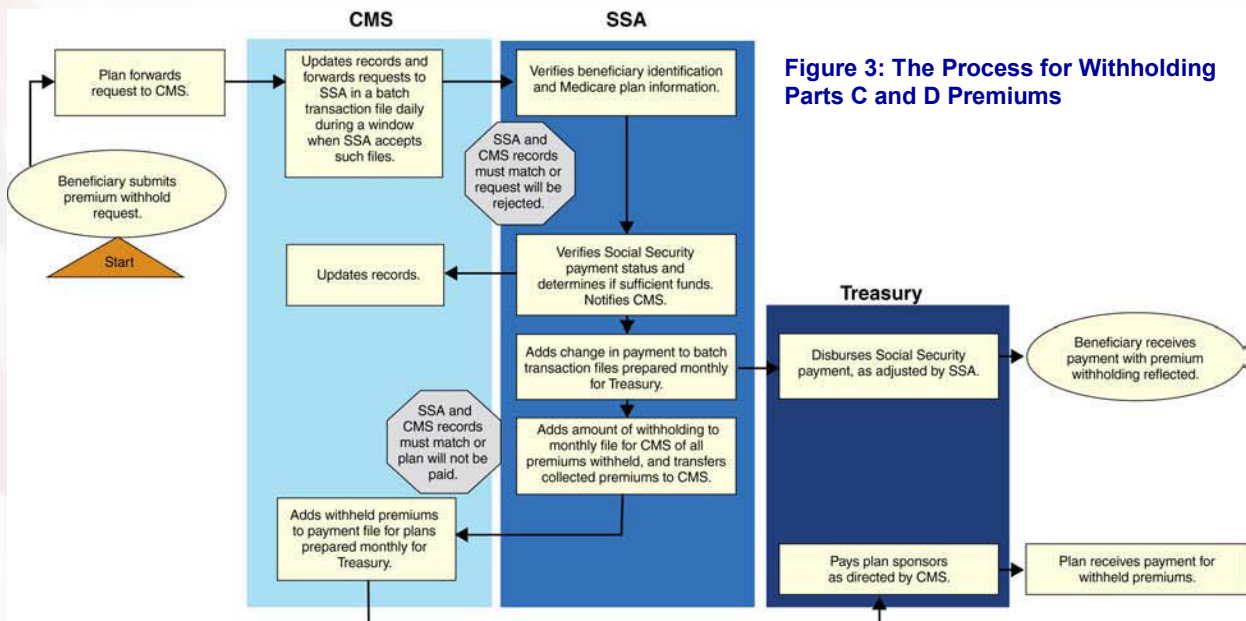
CMS

SSA

Figure 3: The Process for Withholding Parts C and D Premiums

Plan forwards request to CMS.

Updates records and forwards requests to SSA in a batch transaction file daily during a window when SSA accepts such files.

Verifies beneficiary identification and Medicare plan information.

SSA and CMS records must match or request will be rejected.

Beneficiary submits premium withhold request.

Start

Updates records.

Verifies Social Security payment status and determines if sufficient funds. Notifies CMS.

Treasury

Adds change in payment to batch transaction files prepared monthly for Treasury.

Disburses Social Security payment, as adjusted by SSA.

Beneficiary receives payment with premium withholding reflected.

SSA and CMS records must match or plan will not be paid.

Adds amount of withholding to monthly file for CMS of all premiums withheld, and transfers collected premiums to CMS.

Adds withheld premiums to payment file for plans prepared monthly for Treasury.

Pays plan sponsors as directed by CMS.

Plan receives payment for withheld premiums.